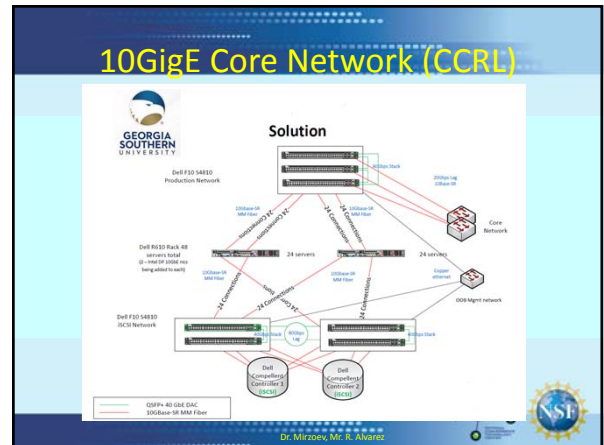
10GigE Core Network (CCRL)

GEORGIA SOUTHERN UNIVERSITY

Solution

Dell F10 S4810 Production Network

80Gbps Stack

20Gbps Lag 10GBase-SR

10GBase-SR MM Fiber

24 Connections

24 Connections

10GBase-SR MM Fiber

Core Network

Dell R610 Rack 48 servers total (2 – Intel DP 10GbE nics being added to each)

24 servers

24 servers

10GBase-SR MM Fiber

10GBase-SR MM Fiber

Copper ethernet

24 Connections

24 Connections

24 Connections

24 Connections

OOB Mgmt network

Dell F10 S4810 iSCSI Network

80Gbps Lag

80Gbps Stack

80Gbps Stack

Dell Compellent Controller 1 (iSCSI)

Dell Compellent Controller 2 (iSCSI)

QSFP+ 40 GbE DAC
10GBase-SR MM Fiber

Dr. Mirzoev, Mr. R. Alvarez

NSF